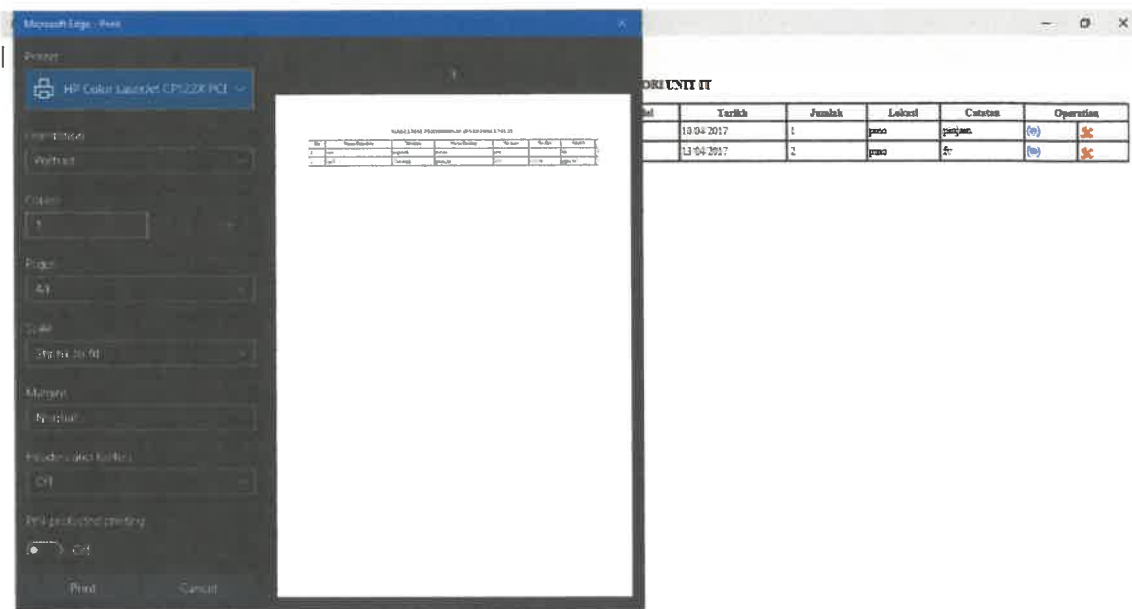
Microsoft Edge - Print

Printer

HP Color LaserJet CP1220 PCL

Orientation

Portrait

Copies

1

Pages

All

Scale

Shrink to fit

Margins

Normal

Headers and footers

Off

PIN-protected printing

Off

Print

Cancel

ORI UNIT IT

| ial | Tarikh | Jumlah | Lokasi | Catatan | Operation | |
|---|---|---|---|---|---|---|
| | 13/04/2017 | 1 | pmo | pinjam | (m) | |
| | 13/04/2017 | 2 | pmo | fr | (m) | |